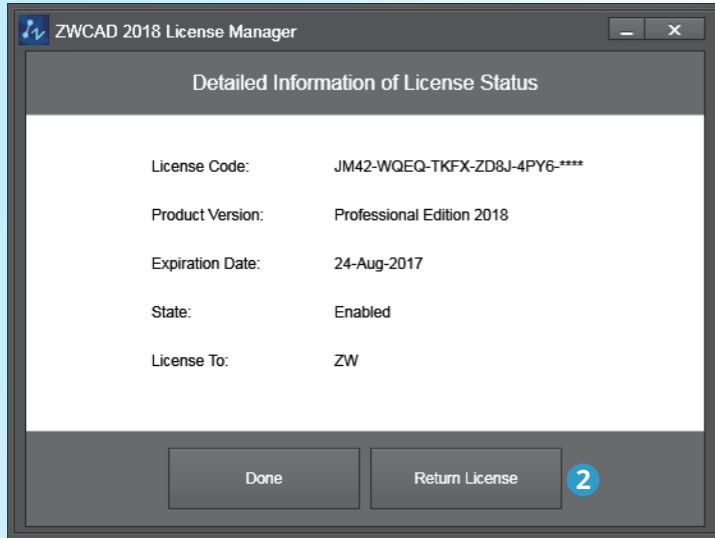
ZWCAD 2018 License Manager

Detailed Information of License Status

| | |
|---|---|
| License Code: | JM42-WQEQ-TKFX-ZD8J-4PY6-**** |
| Product Version: | Professional Edition 2018 |
| Expiration Date: | 24-Aug-2017 |
| State: | Enabled |
| License To: | ZW |

Done

Return License

2